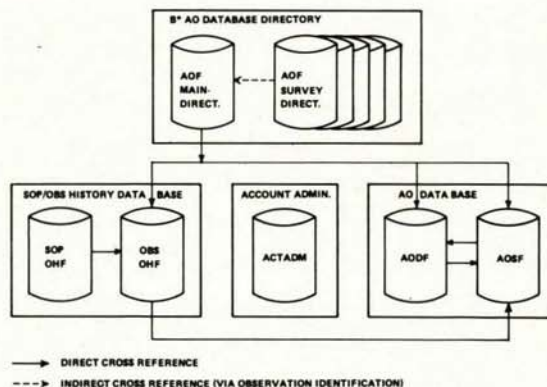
B* AO DATABASE DIRECTORY

AOF MAIN-DIRECT.

AOF SURVEY DIRECT.

SOP/OBS HISTORY DATA BASE

SOP OHF

OBS OHF

ACCOUNT ADMIN.

ACTADM

AO DATA BASE

AODF

AOSF

DIRECT CROSS REFERENCE

INDIRECT CROSS REFERENCE (VIA OBSERVATION IDENTIFICATION)